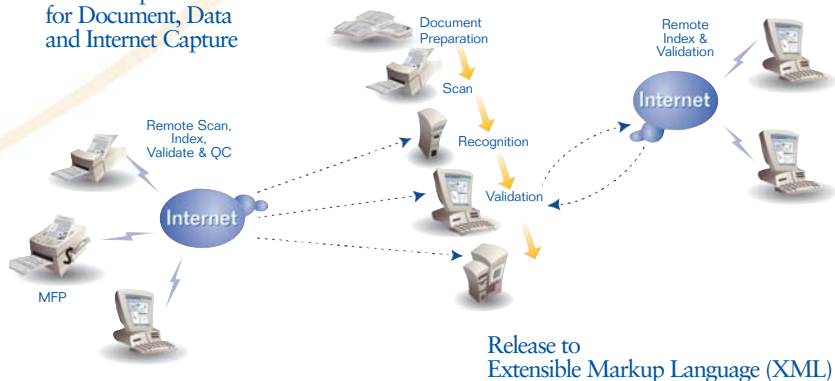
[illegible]
for Document, Data and Internet Capture

Document Preparation

Scan

Recognition

Validation

Remote Index & Validation

Internet

Remote Scan, Index, Validate & QC

Internet

MFP

Release to Extensible Markup Language (XML)